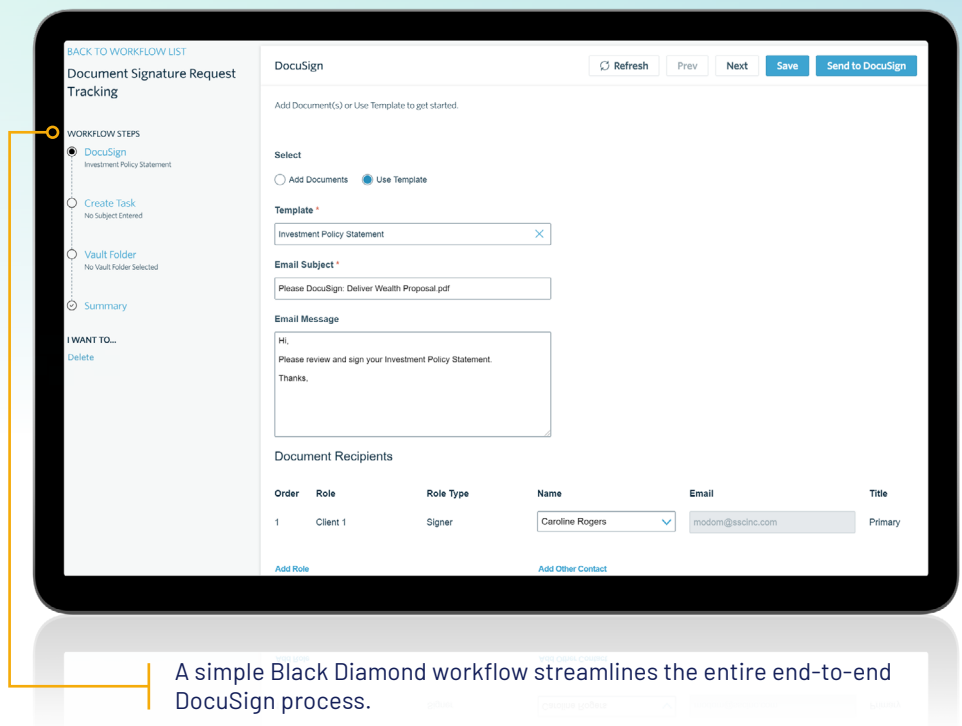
BACK TO WORKFLOW LIST

Document Signature Request Tracking

WORKFLOW STEPS

DocuSign
Investment Policy Statement

Create Task
No Subject Entered

Vault Folder
No Vault Folder Selected

Summary

I WANT TO...

Delete

DocuSign

Refresh Prev Next Save Send to DocuSign

Add Document(s) or Use Template to get started.

Select

Add Documents Use Template

Template *

Investment Policy Statement

Email Subject *

Please DocuSign: Deliver Wealth Proposal.pdf

Email Message

Hi,

Please review and sign your Investment Policy Statement.

Thanks,

Document Recipients

| Order | Role | Role Type | Name | Email | Title |
|---|---|---|---|---|---|
| 1 | Client 1 | Signer | Caroline Rogers | modom@sscinc.com | Primary |

Add Role

Add Other Contact

A simple Black Diamond workflow streamlines the entire end-to-end DocuSign process.